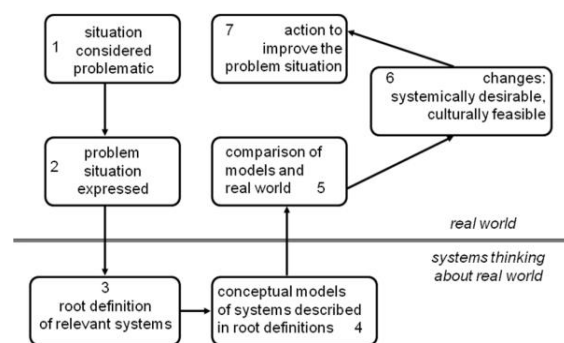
1 situation considered problematic

7 action to improve the problem situation

6 changes: systemically desirable, culturally feasible

2 problem situation expressed

comparison of models and real world 5

real world

systems thinking about real world

3 root definition of relevant systems

conceptual models of systems described in root definitions 4